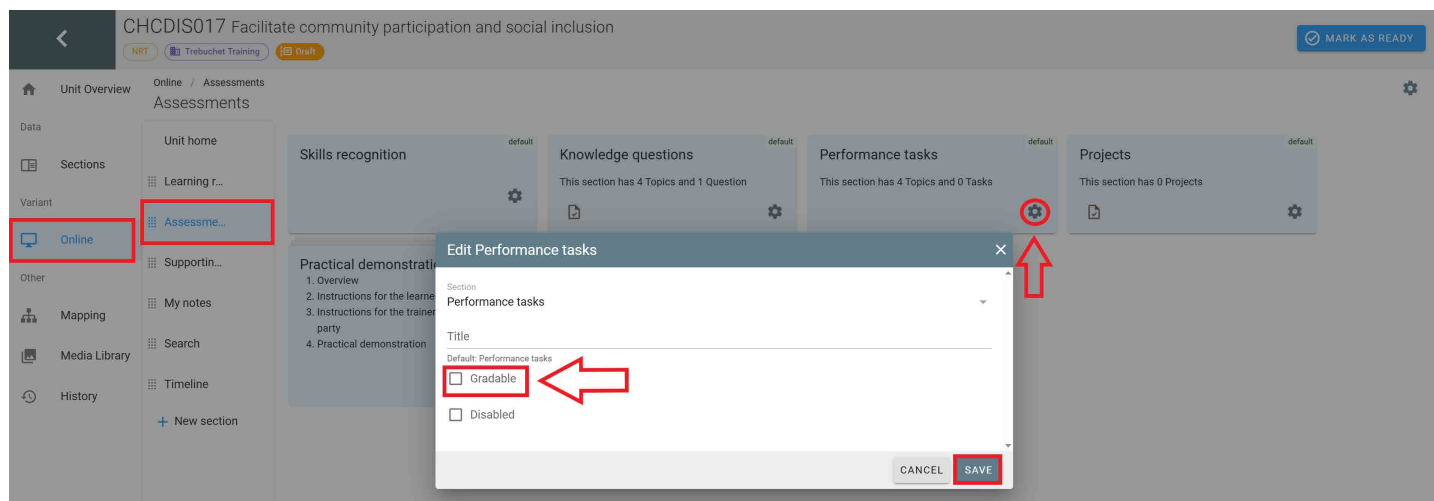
CHCDIS017 Facilitate community participation and social inclusion

NRT Trebuchet Training Draft

MARK AS READY

Unit Overview

Data

Sections

Variant

Online

Other

Mapping

Media Library

History

Online / Assessments

Assessments

Unit home

Learning r...

Assessme...

Supportin...

My notes

Search

Timeline

+ New section

Skills recognition

default

Knowledge questions

default

This section has 4 Topics and 1 Question

Performance tasks

default

This section has 4 Topics and 0 Tasks

Projects

default

This section has 0 Projects

Practical demonstrati

1. Overview

2. Instructions for the learne

3. Instructions for the trainer party

4. Practical demonstration

Edit Performance tasks

Section

Performance tasks

Title

Default: Performance tasks

Gradable

Disabled

CANCEL

SAVE